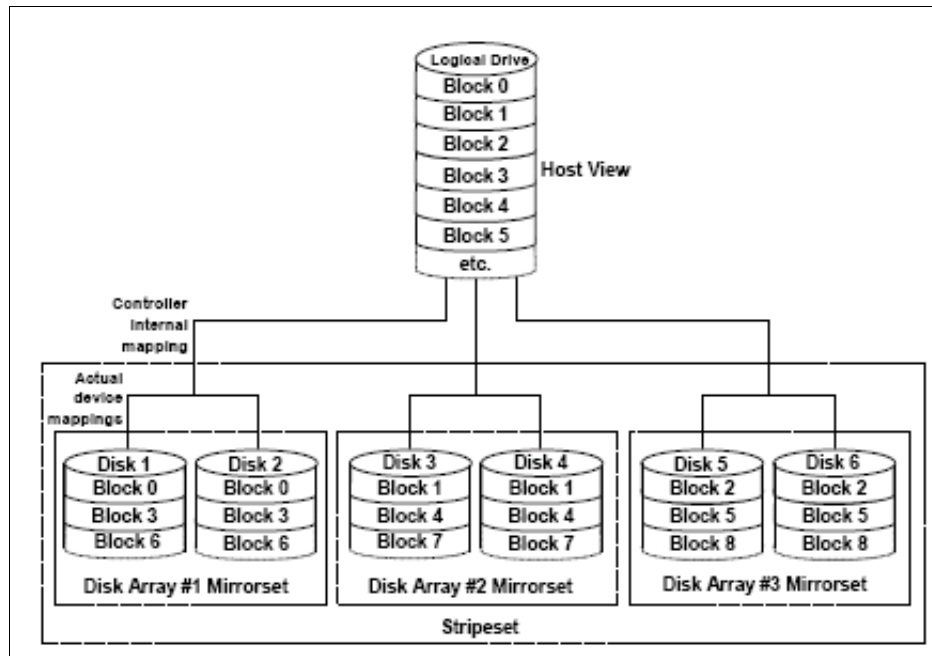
Logical Drive
Block 0
Block 1
Block 2
Block 3
Block 4
Block 5
etc.

Host View

Controller internal mapping

Actual device mappings

Disk 1
Block 0
Block 3
Block 6

Disk 2
Block 0
Block 3
Block 6

Disk Array #1 Mirrorset

Disk 3
Block 1
Block 4
Block 7

Disk 4
Block 1
Block 4
Block 7

Disk Array #2 Mirrorset

Disk 5
Block 2
Block 5
Block 8

Disk 6
Block 2
Block 5
Block 8

Disk Array #3 Mirrorset

Stripeset